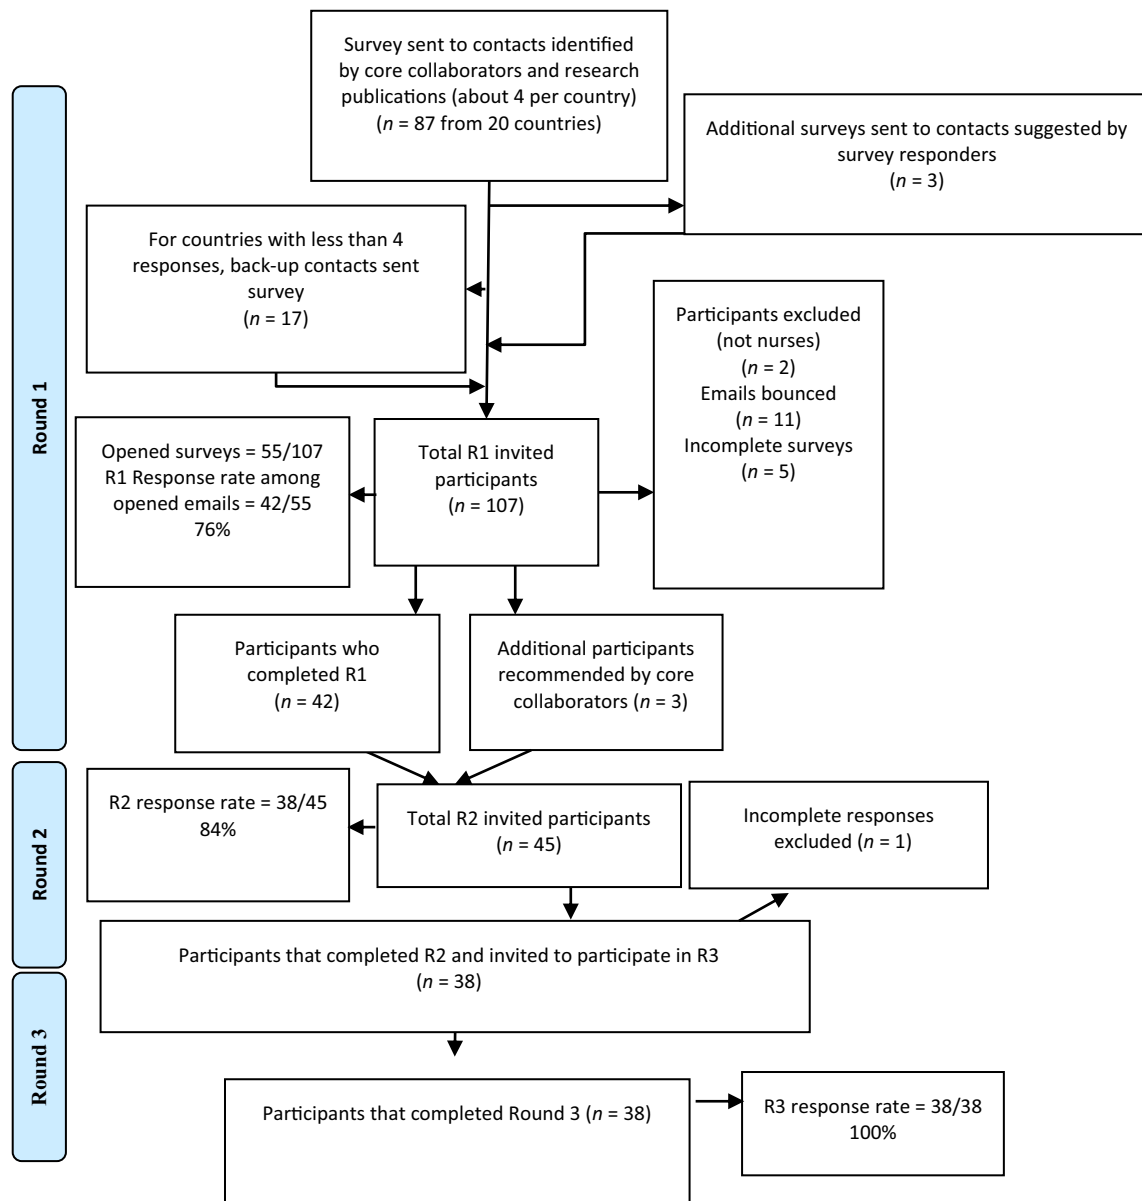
Round 1

Survey sent to contacts identified by core collaborators and research publications (about 4 per country) ($n$ = 87 from 20 countries)

Additional surveys sent to contacts suggested by survey responders ($n$ = 3)

For countries with less than 4 responses, back-up contacts sent survey ($n$ = 17)

Participants excluded (not nurses) ($n$ = 2)
Emails bounced ($n$ = 11)
Incomplete surveys ($n$ = 5)

Opened surveys = 55/107
R1 Response rate among opened emails = 42/55
76%

Total R1 invited participants ($n$ = 107)

Participants who completed R1 ($n$ = 42)

Additional participants recommended by core collaborators ($n$ = 3)

Round 2

R2 response rate = 38/45
84%

Total R2 invited participants ($n$ = 45)

Incomplete responses excluded ($n$ = 1)

Participants that completed R2 and invited to participate in R3 ($n$ = 38)

Round 3

Participants that completed Round 3 ($n$ = 38)

R3 response rate = 38/38
100%